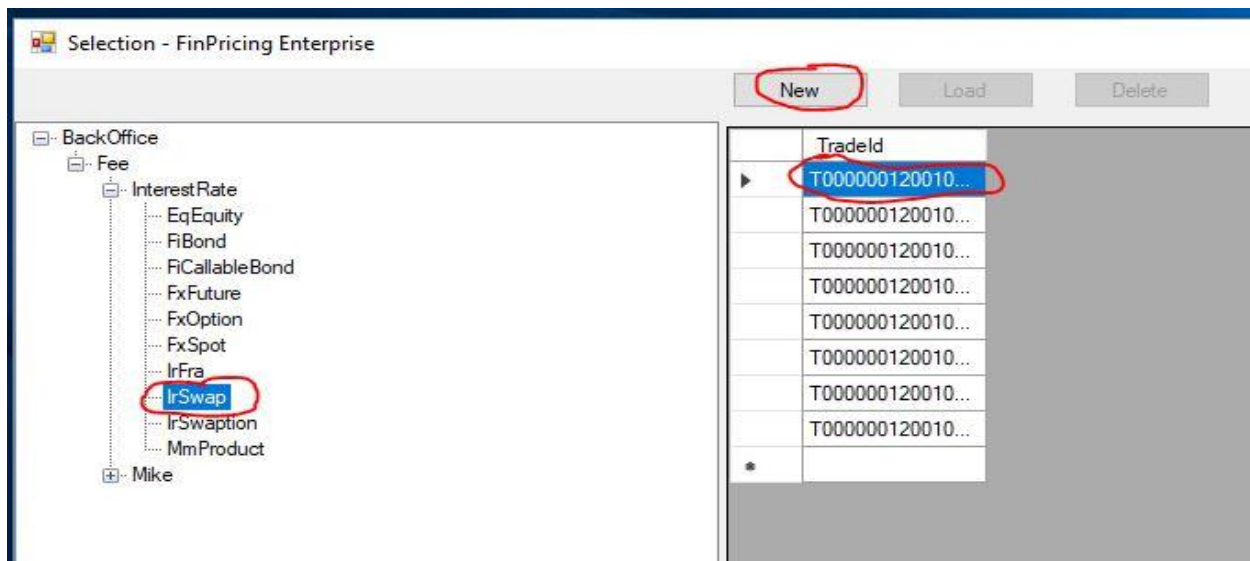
Selection - FinPricing Enterprise

New
Load
Delete

BackOffice
Fee
InterestRate
EqEquity
FiBond
FiCallableBond
FxFuture
FxOption
FxSpot
IrFra
IrSwap
IrSwaption
MmProduct
Mike

| | TradeId |
|---|---|
| ▶ | T000000120010... |
| | T000000120010... |
| | T000000120010... |
| | T000000120010... |
| | T000000120010... |
| | T000000120010... |
| | T000000120010... |
| | T000000120010... |
| * | |